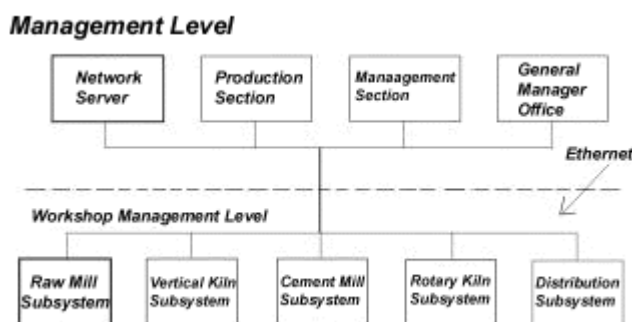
Management Level

Network Server

Production Section

Manaagement Section

General Manager Office

Ethernet

Workshop Management Level

Raw Mill Subsystem

Vertical Kiln Subsystem

Cement Mill Subsystem

Rotary Kiln Subsystem

Distribution Subsystem